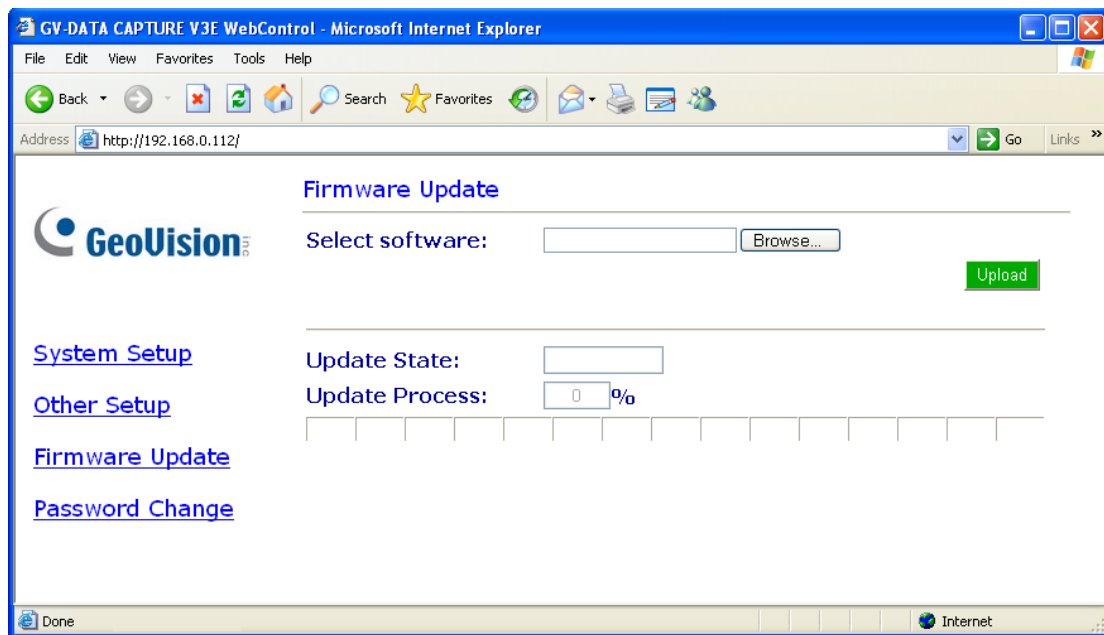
GV-DATA CAPTURE V3E WebControl - Microsoft Internet Explorer

File Edit View Favorites Tools Help

Back Search Favorites

Address http://192.168.0.112/ Go Links

GeoVision inc

Firmware Update

Select software: Browse...

Upload

System Setup

Other Setup

Firmware Update

Password Change

Update State:

Update Process: 0 %

Done

Internet